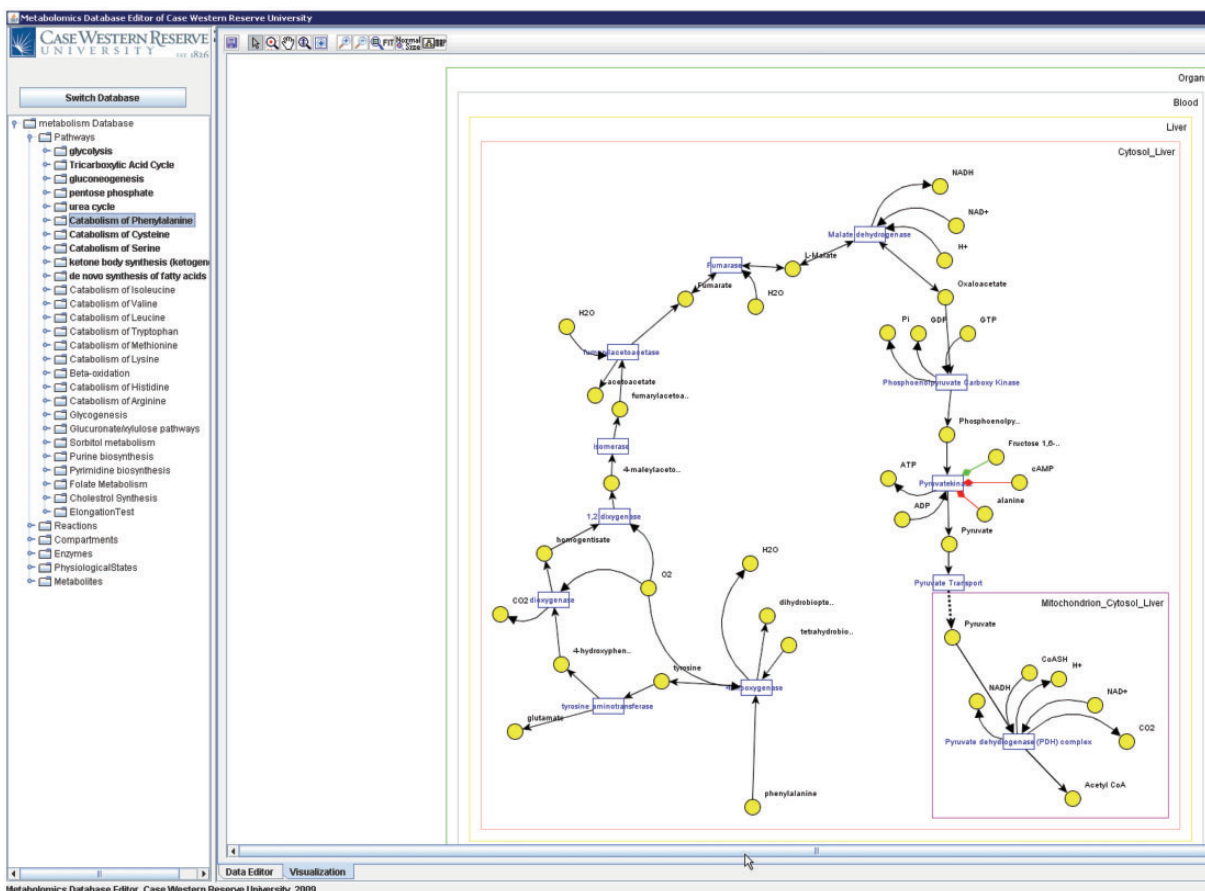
Metabolomics Database Editor of Case Western Reserve University

CASE WESTERN RESERVE UNIVERSITY EST. 1826

Switch Database

metabolism Database
Pathways
glycolysis
Tricarboxylic Acid Cycle
gluconeogenesis
pentose phosphate
urea cycle
Catabolism of Phenylalanine
Catabolism of Cysteine
Catabolism of Serine
ketone body synthesis (ketogen
de novo synthesis of fatty acids
Catabolism of Isoleucine
Catabolism of Valine
Catabolism of Leucine
Catabolism of Tryptophan
Catabolism of Methionine
Catabolism of Lysine
Beta-oxidation
Catabolism of Histidine
Catabolism of Arginine
Glycogenesis
Glucuronate/xylulose pathways
Sorbitol metabolism
Purine biosynthesis
Pyrimidine biosynthesis
Folate Metabolism
Cholestrol Synthesis
ElongationTest
Reactions
Compartments
Enzymes
PhysiologicalStates
Metabolites

FIT Normal Size

Organ
Blood
Liver
Cytosol_Liver

NADH
NAD+
H+
Malate dehydrogenase
L-Malate
Fumarase
Fumarate
H2O
Oxaloacetate
Pi
GDP
GTP
H2O
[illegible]acetoacetase
acetoacetate
fumarylacetoa..
Phosphoenolpyruvate Carboxy Kinase
Phosphoenolpy..
isomerase
4-maleylaceto..
Fructose 1,6-..
ATP
cAMP
Pyruvatekinase
alanine
ADP
Pyruvate
1,2 dixygenase
homogentisate
O2
Pyruvate Transport
H2O
CO2
dixygenase
dihydrobiopte..
tetrahydrobio..
Mitochondrion_Cytosol_Liver
Pyruvate
CoASH
H+
4-hydroxyphen..
NADH
NAD+
tyrosine
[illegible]oxygenase
tyrosine aminotransferase
glutamate
Pyruvate dehydrogenase (PDH) complex
CO2
Acetyl CoA
phenylalanine

Data Editor
Visualization

Metabolomics Database Editor, Case Western Reserve University, 2009